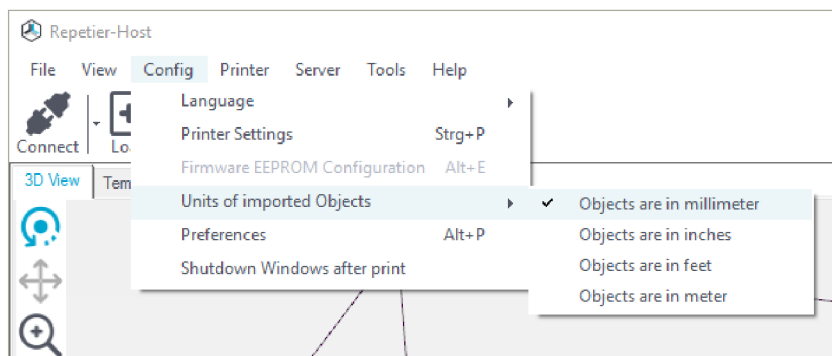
Repetier-Host

File View Config Printer Server Tools Help

Connect Lo

3D View Tem

Language

Printer Settings Strg+P

Firmware EEPROM Configuration Alt+E

Units of imported Objects

Preferences Alt+P

Shutdown Windows after print

✔ Objects are in millimeter

Objects are in inches

Objects are in feet

Objects are in meter